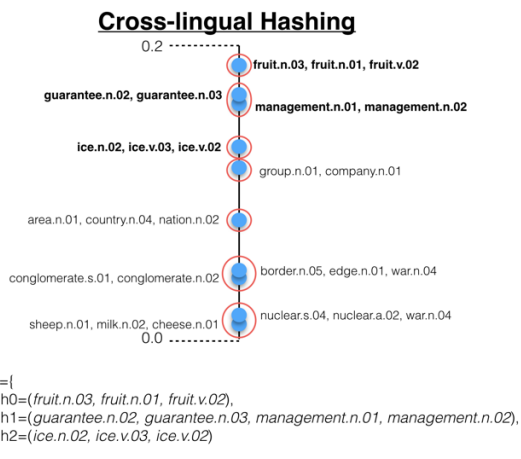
Cross-lingual Hashing

0.2

fruit.n.03, fruit.n.01, fruit.v.02

guarantee.n.02, guarantee.n.03

management.n.01, management.n.02

ice.n.02, ice.v.03, ice.v.02

group.n.01, company.n.01

area.n.01, country.n.04, nation.n.02

border.n.05, edge.n.01, war.n.04

conglomerate.s.01, conglomerate.n.02

nuclear.s.04, nuclear.a.02, war.n.04

sheep.n.01, milk.n.02, cheese.n.01

0.0

={
h0=(fruit.n.03, fruit.n.01, fruit.v.02),
h1=(guarantee.n.02, guarantee.n.03, management.n.01, management.n.02),
h2=(ice.n.02, ice.v.03, ice.v.02)